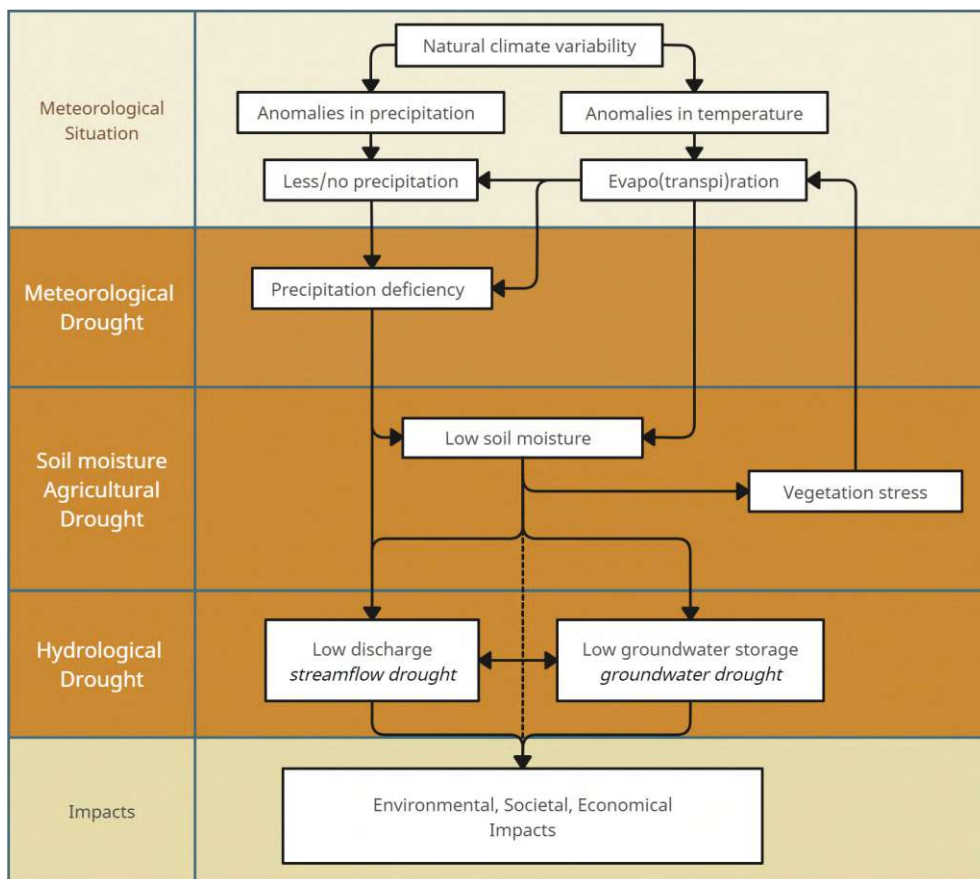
Meteorological Situation

Natural climate variability

Anomalies in precipitation

Anomalies in temperature

Less/no precipitation

Evapo(transpi)ration

Meteorological Drought

Precipitation deficiency

Soil moisture Agricultural Drought

Low soil moisture

Vegetation stress

Hydrological Drought

Low discharge
*streamflow drought*

Low groundwater storage
*groundwater drought*

Impacts

Environmental, Societal, Economical Impacts